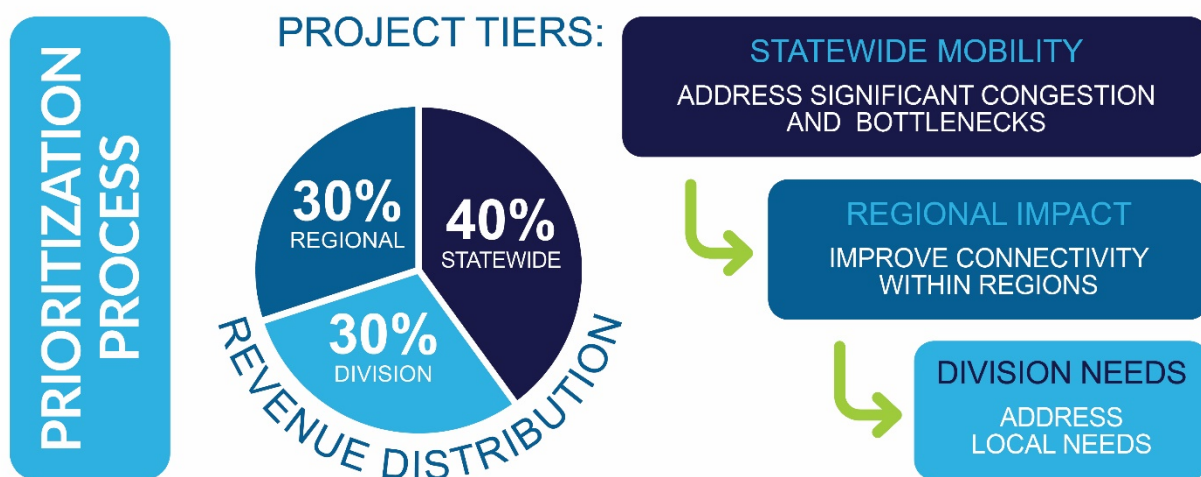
PRIORITIZATION PROCESS

PROJECT TIERS:

30%
REGIONAL

40%
STATEWIDE

30%
DIVISION

REVENUE DISTRIBUTION

STATEWIDE MOBILITY
ADDRESS SIGNIFICANT CONGESTION AND BOTTLENECKS

REGIONAL IMPACT
IMPROVE CONNECTIVITY WITHIN REGIONS

DIVISION NEEDS
ADDRESS LOCAL NEEDS